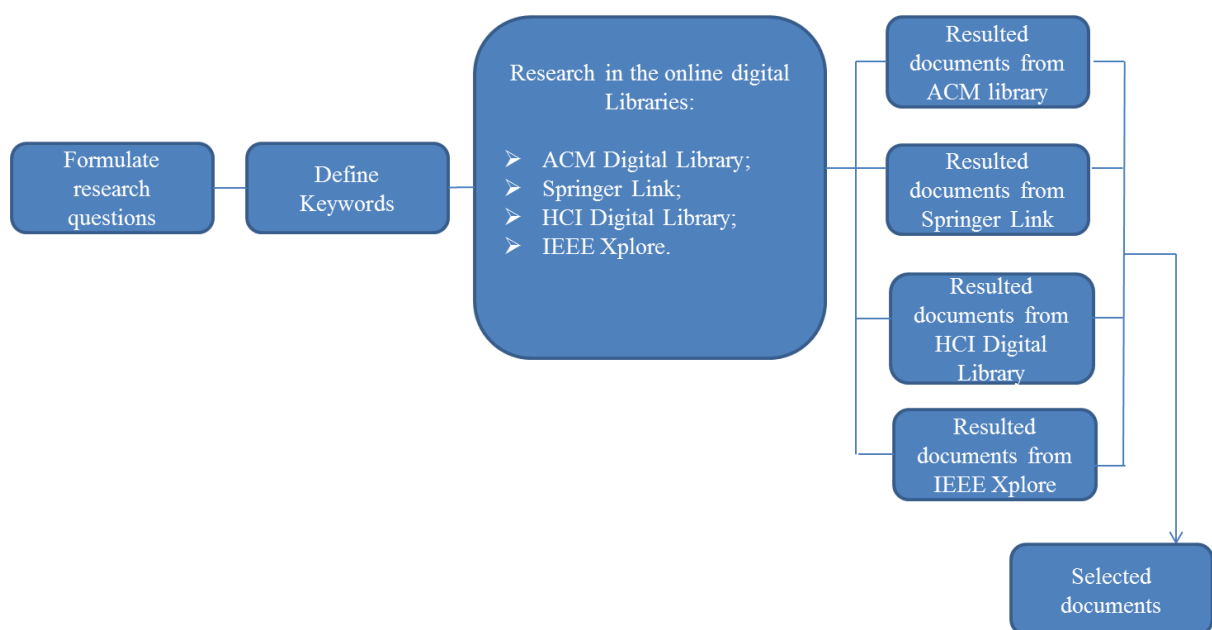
Formulate research questions

Define Keywords

Research in the online digital Libraries:

- ACM Digital Library;
- Springer Link;
- HCI Digital Library;
- IEEE Xplore.

Resulted documents from ACM library

Resulted documents from Springer Link

Resulted documents from HCI Digital Library

Resulted documents from IEEE Xplore

Selected documents